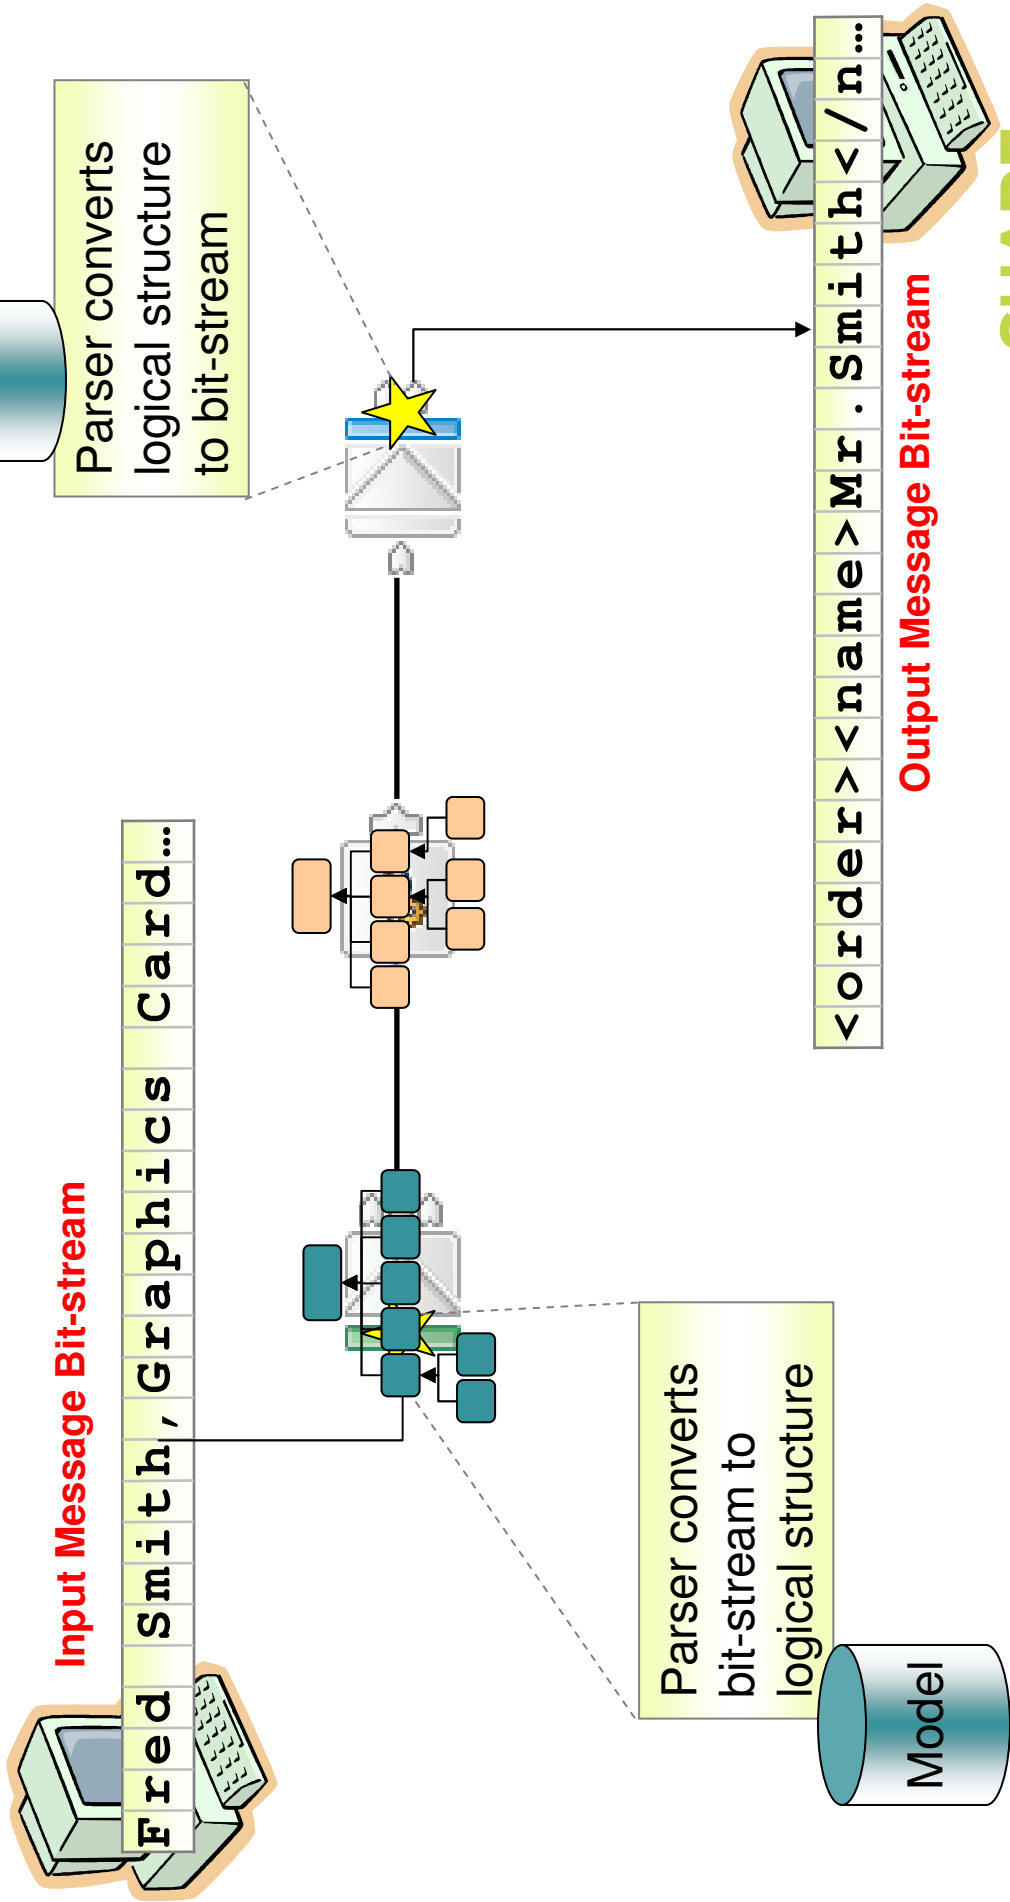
Input Message Bit-stream

Fred Smith,Graphics Card…

Parser converts bit-stream to logical structure

Model

Parser converts logical structure to bit-stream

<order><name>Mr. Smith</n…

Output Message Bit-stream